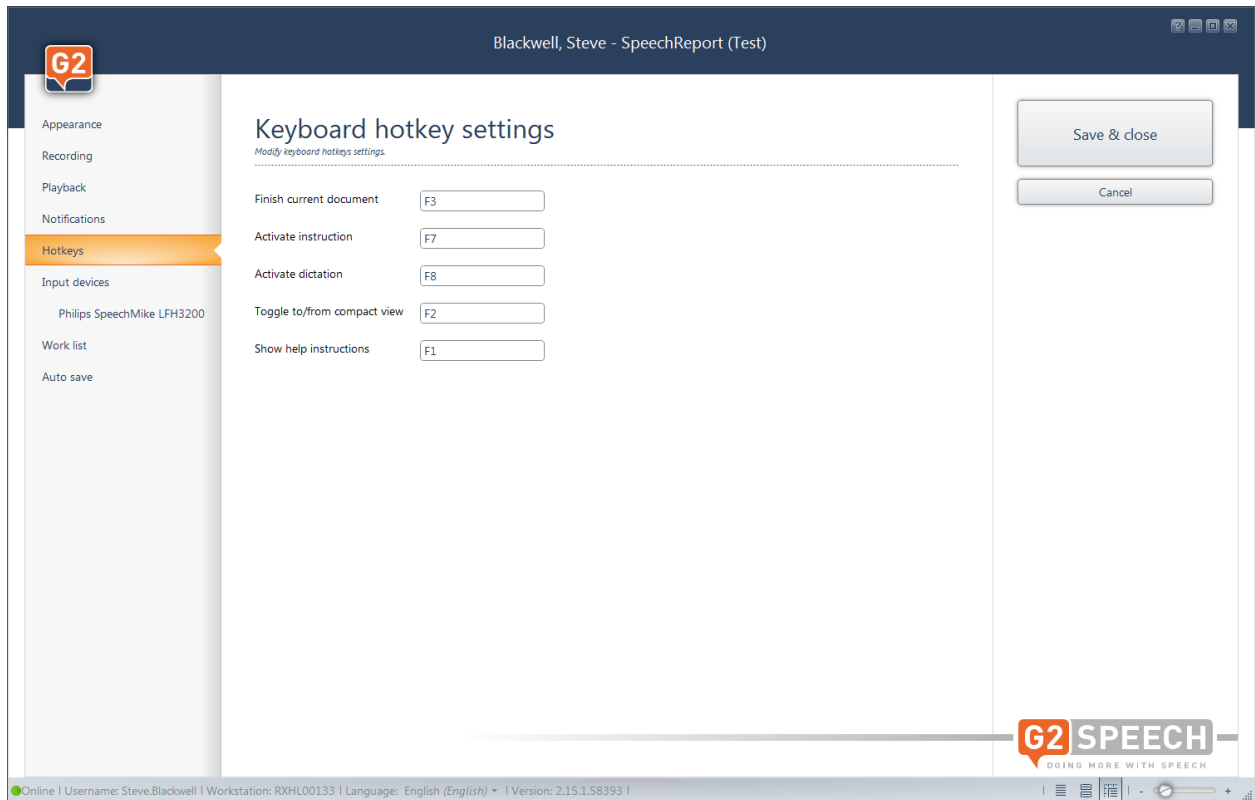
Blackwell, Steve - SpeechReport (Test)

G2

Appearance
Recording
Playback
Notifications
Hotkeys
Input devices
Philips SpeechMike LFH3200
Work list
Auto save

Keyboard hotkey settings
Modify keyboard hotkeys settings.

Finish current document F3
Activate instruction F7
Activate dictation F8
Toggle to/from compact view F2
Show help instructions F1

Save & close
Cancel

G2 SPEECH
DOING MORE WITH SPEECH

Online | Username: Steve.Blackwell | Workstation: RXHL00133 | Language: English (English) | Version: 2.15.1.58393 |